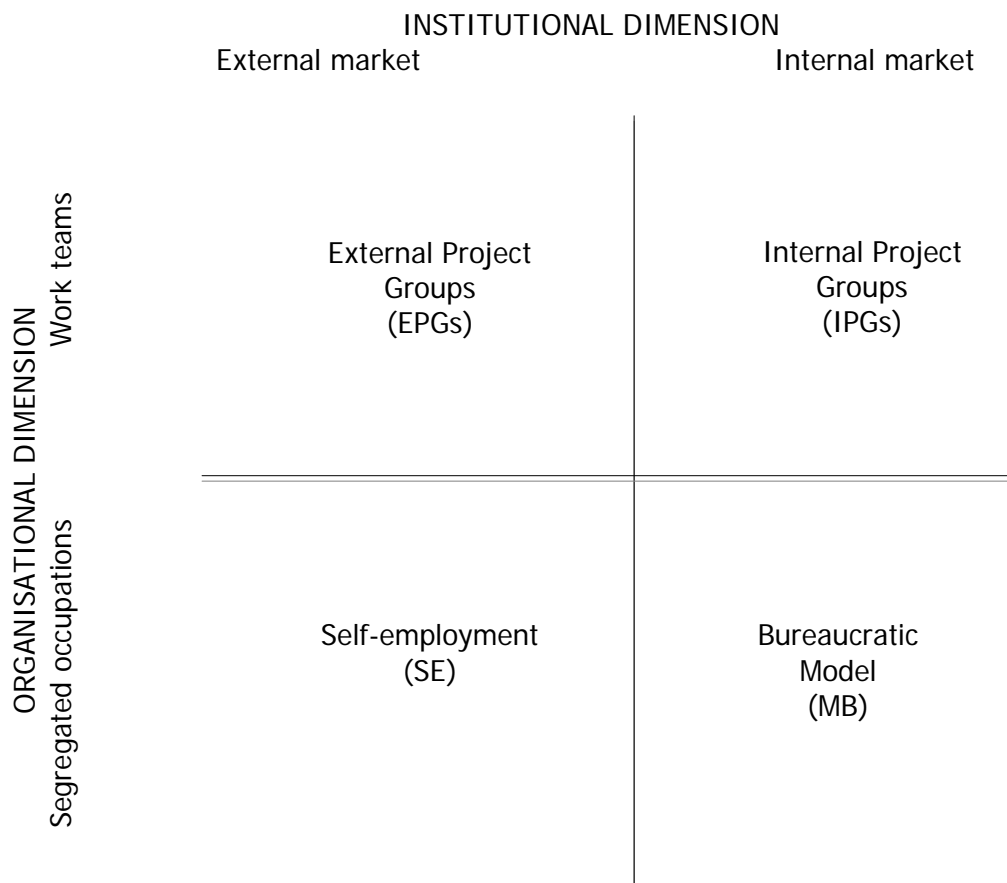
INSTITUTIONAL DIMENSION

External market

Internal market

ORGANISATIONAL DIMENSION

Work teams

Segregated occupations

External Project Groups (EPGs)

Internal Project Groups (IPGs)

Self-employment (SE)

Bureaucratic Model (MB)